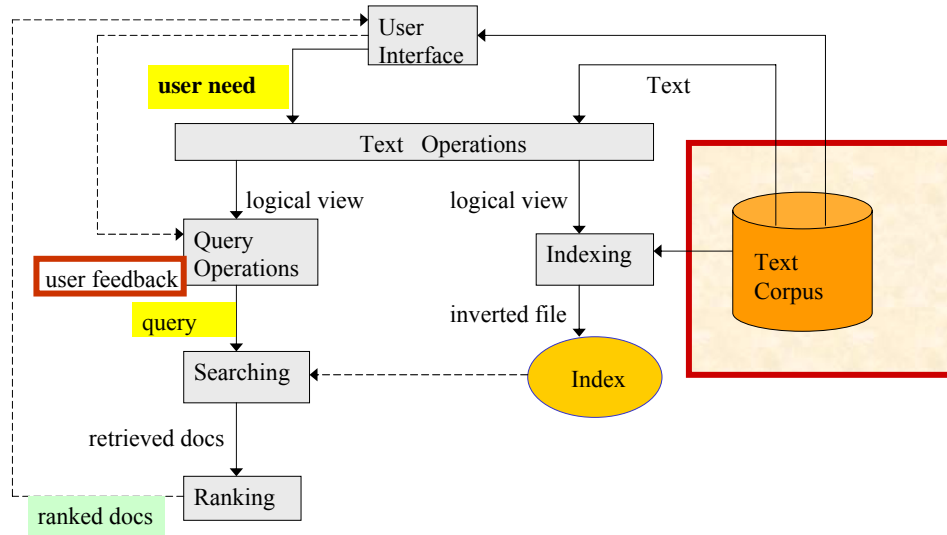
User Interface

user need

Text

Text Operations

logical view

logical view

Query Operations

Indexing

Text Corpus

user feedback

query

inverted file

Searching

Index

retrieved docs

Ranking

ranked docs